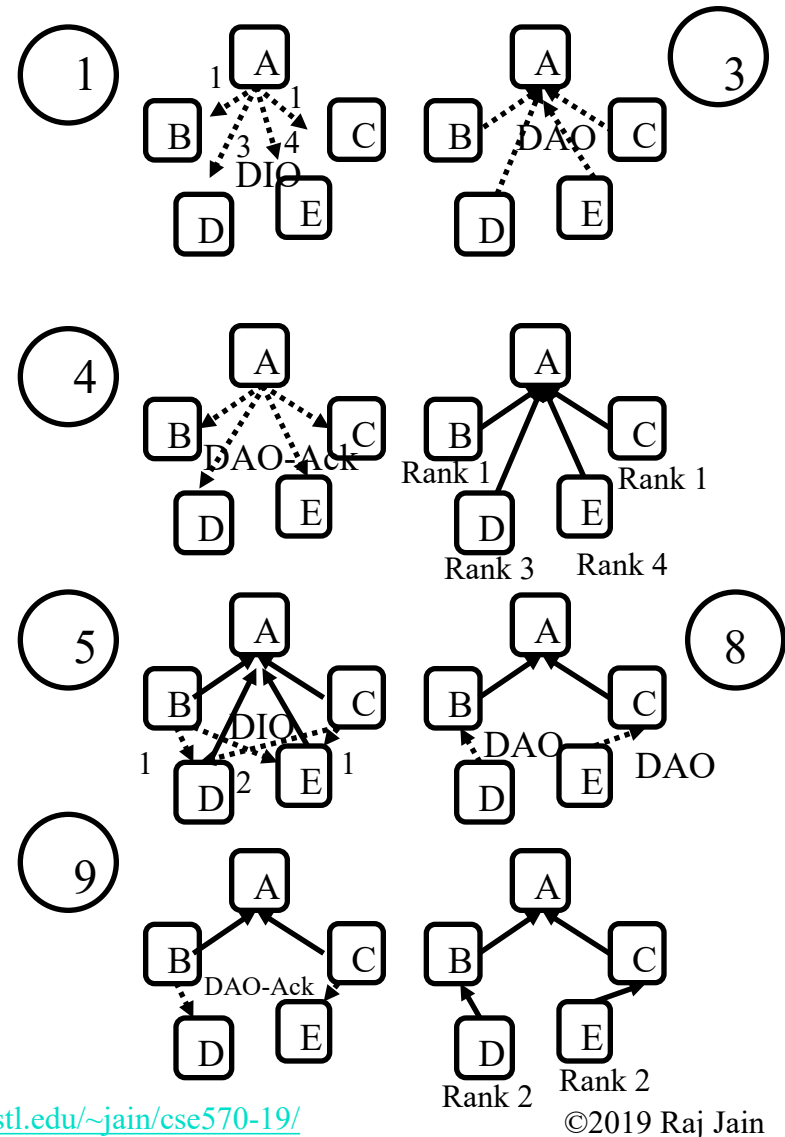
1
A
1
1
B
3
4
C
DIO
D
E

A
3
B
DAO
C
D
E

4
A
B
C
DAO-Ack
D
E

A
B
C
Rank 1
Rank 1
D
E
Rank 3
Rank 4

5
A
B
C
DIO
1
D
2
E
1

A
8
B
C
DAO
DAO
D
E

9
A
B
C
DAO-Ack
D
E

A
B
C
D
E
Rank 2
Rank 2

stl.edu/~jain/cse570-19/
©2019 Raj Jain